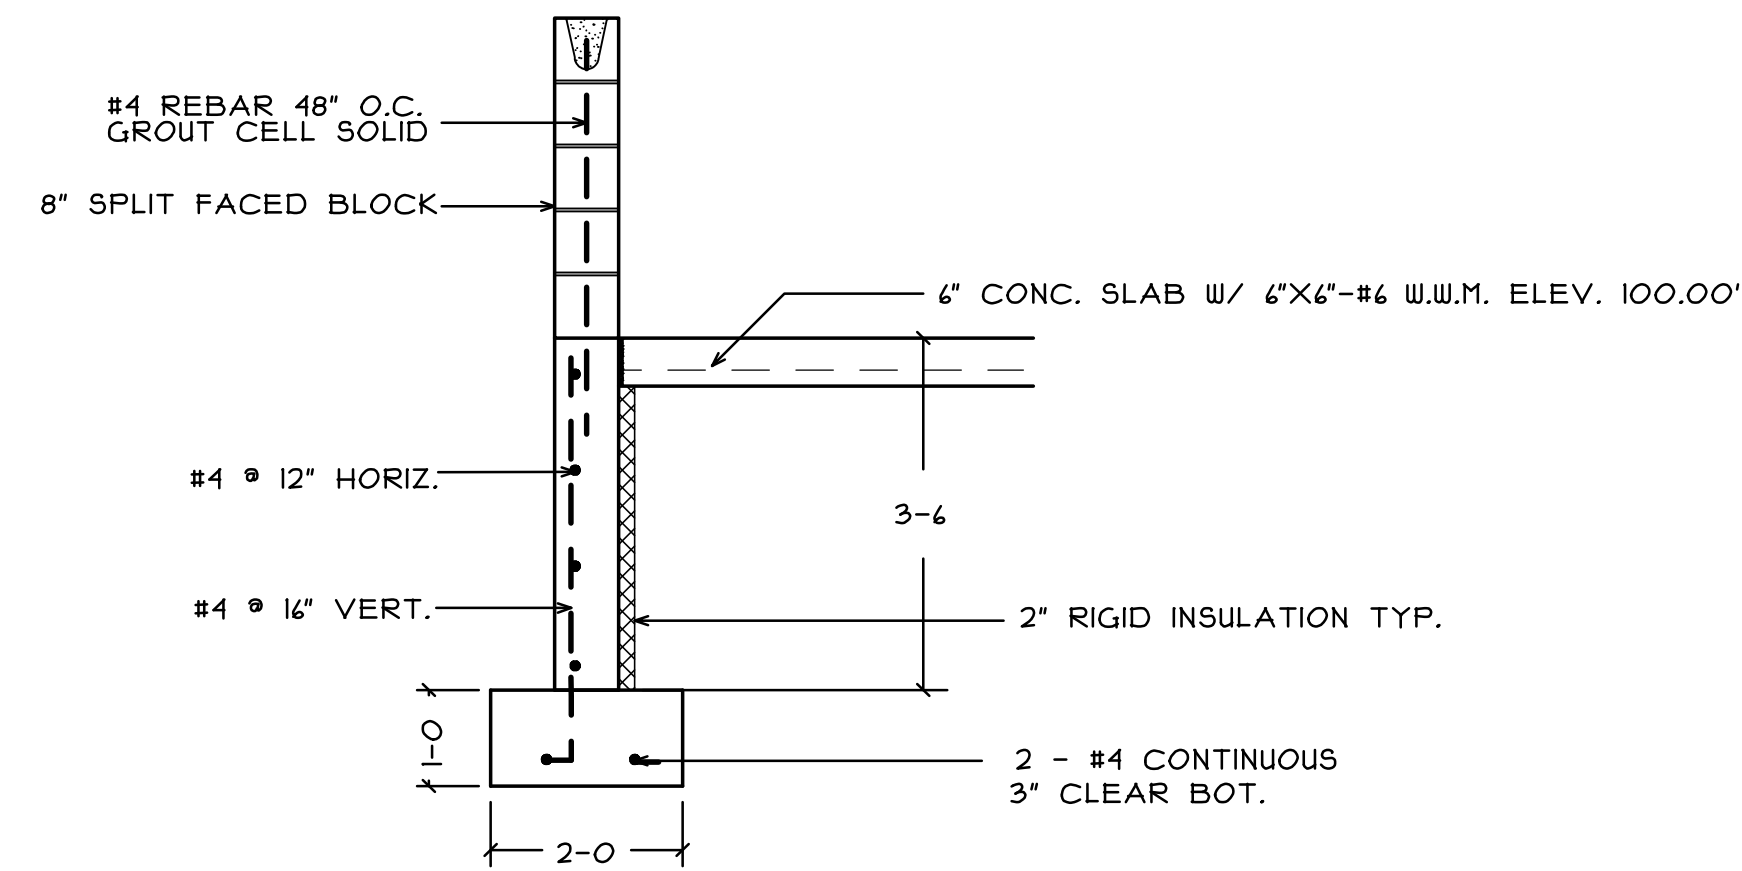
#4 REBAR 48" O.C.
GROUT CELL SOLID

8" SPLIT FACED BLOCK

6" CONC. SLAB W/ 6"X6"-#6 W.W.M. ELEV. 100.00'

#4 @ 12" HORIZ.

3-6

#4 @ 16" VERT.

2" RIGID INSULATION TYP.

1-0

2 - #4 CONTINUOUS
3" CLEAR BOT.

2-0